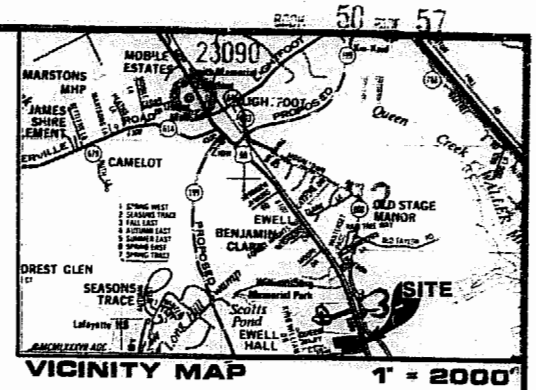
BOOK 50 PAGE 57

23090
MOBILE ESTATES
MARSTONS MHP
JAMES SHIRE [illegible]EMENT
LIGHTFOOT
PROPOSED
Queen
Creek
ERVILLE
CAMELOT
1 SPRING WEST
2 SEASONS TRACE
3 FALL EAST
4 AUTUMN EAST
5 SUMMER EAST
6 SPRING EAST
7 SPRING TRACE
EWELL
BENJAMIN CLARK
2 OLD STAGE MANOR
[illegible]OREST GLEN
SEASONS TRACE
Lafayette HS
PROPOSED
Scotts Pond
EWELL HALL
Memorial Park
3 SITE
©MCMLXXVIII ADC
VICINITY MAP
1" = 2000'